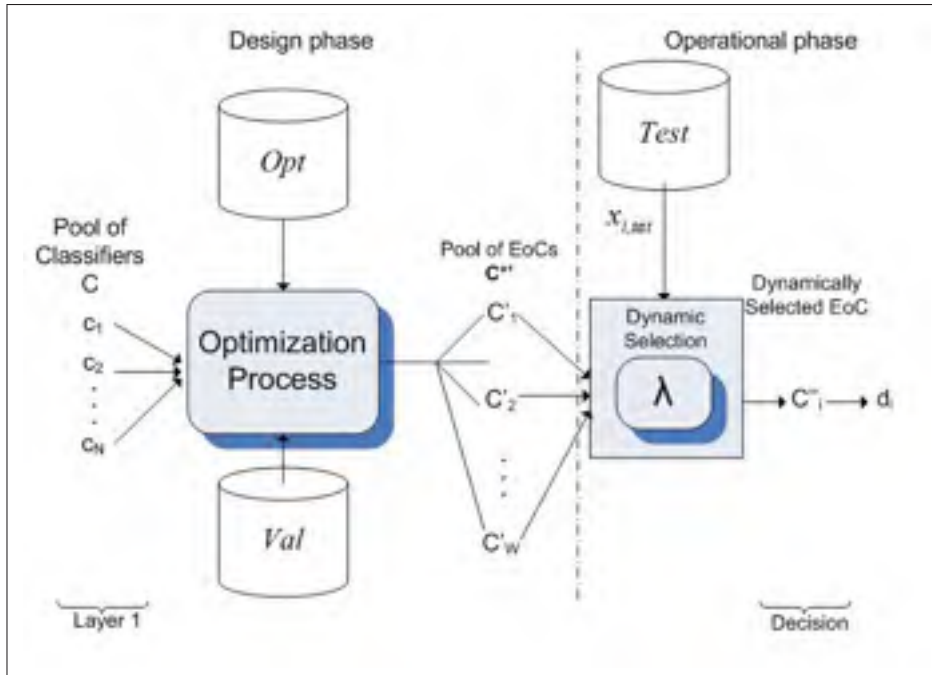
Design phase

Operational phase

Opt

Test

$x_{i,test}$

Pool of Classifiers C

Pool of EoCs $C^{*\prime}$

Dynamically Selected EoC

$c_1$
$c_2$
.
.
.
$c_N$

Optimization Process

$C'_1$
$C'_2$
.
.
.
$C'_W$

Dynamic Selection

λ

$C^{*\prime}_i$

$d_i$

Val

Layer 1

Decision